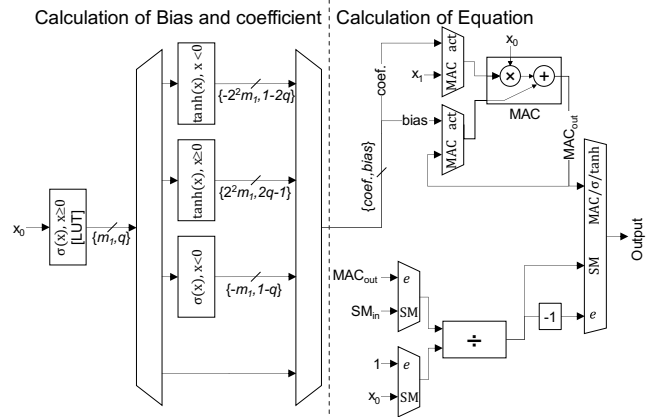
Calculation of Bias and coefficient

Calculation of Equation

$x_0$

$\sigma(x), x\geq0$ [LUT]

$\{m_1, q\}$

$\tanh(x), x<0$

$\{-2^2m_1, 1-2q\}$

$\tanh(x), x\geq0$

$\{2^2m_1, 2q-1\}$

$\sigma(x), x<0$

$\{-m_1, 1-q\}$

$\{coef., bias\}$

coef.

$x_1$

MAC act

bias

MAC act

$x_0$

$\times$

$+$

MAC

$MAC_{out}$

MAC/$\sigma$/tanh

Output

SM

$e$

$MAC_{out}$

$e$

$SM_{in}$

SM

$\div$

-1

1

$e$

$x_0$

SM